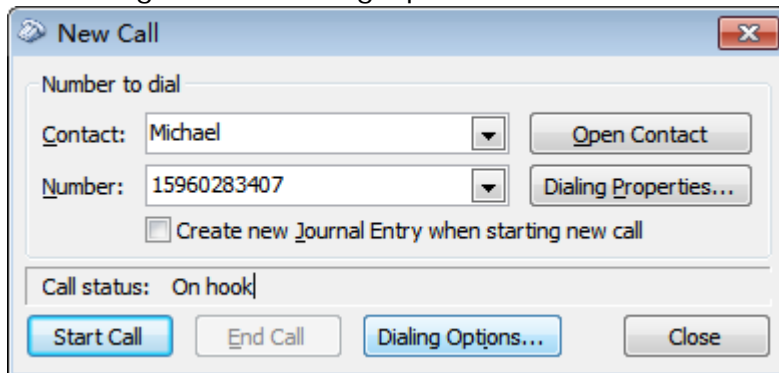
New Call

Number to dial

Contact: Michael

Open Contact

Number: 15960283407

Dialing Properties...

Create new Journal Entry when starting new call

Call status: On hook

Start Call

End Call

Dialing Options...

Close